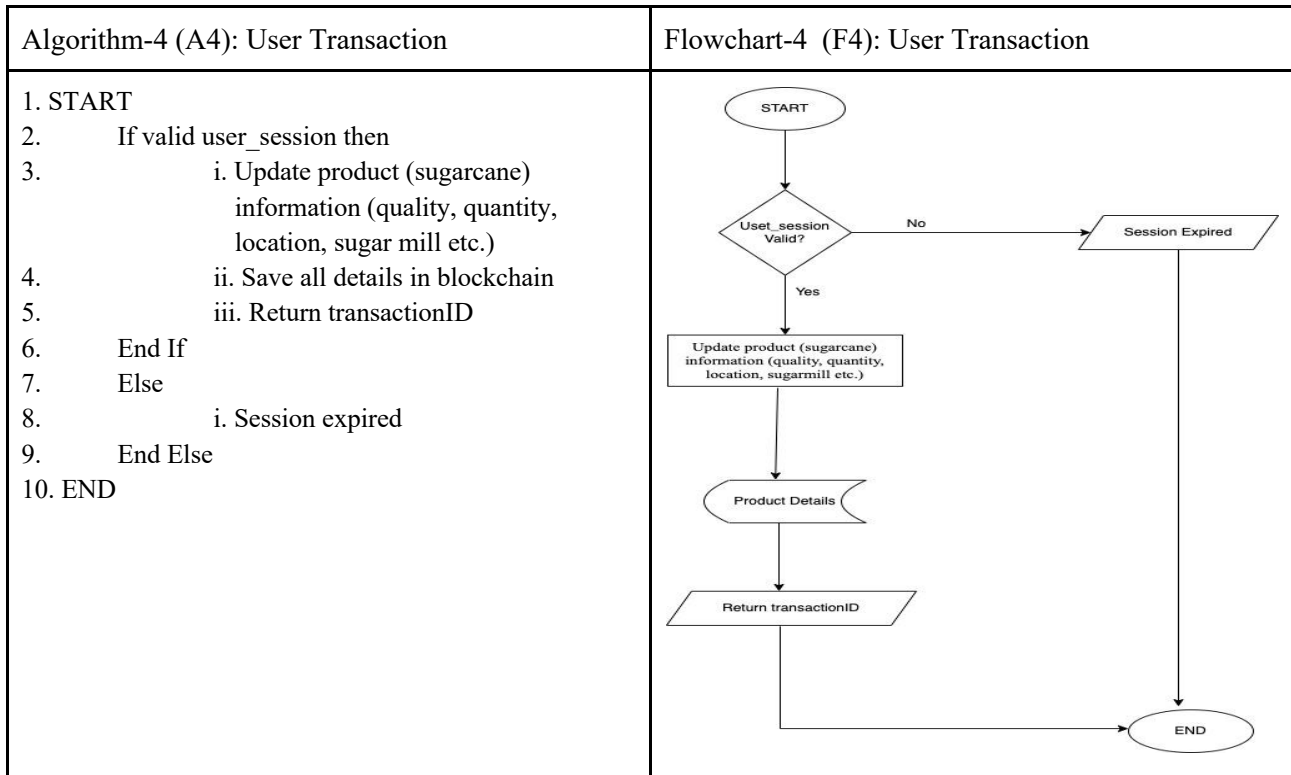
| Algorithm-4 (A4): User Transaction | Flowchart-4 (F4): User Transaction |
|---|---|
| 1. START<br>2. If valid user_session then<br>3. i. Update product (sugarcane) information (quality, quantity, location, sugar mill etc.)<br>4. ii. Save all details in blockchain<br>5. iii. Return transactionID<br>6. End If<br>7. Else<br>8. i. Session expired<br>9. End Else<br>10. END | START<br>Uset_session Valid?<br>No<br>Session Expired<br>Yes<br>Update product (sugarcane) information (quality, quantity, location, sugarmill etc.)<br>Product Details<br>Return transactionID<br>END |